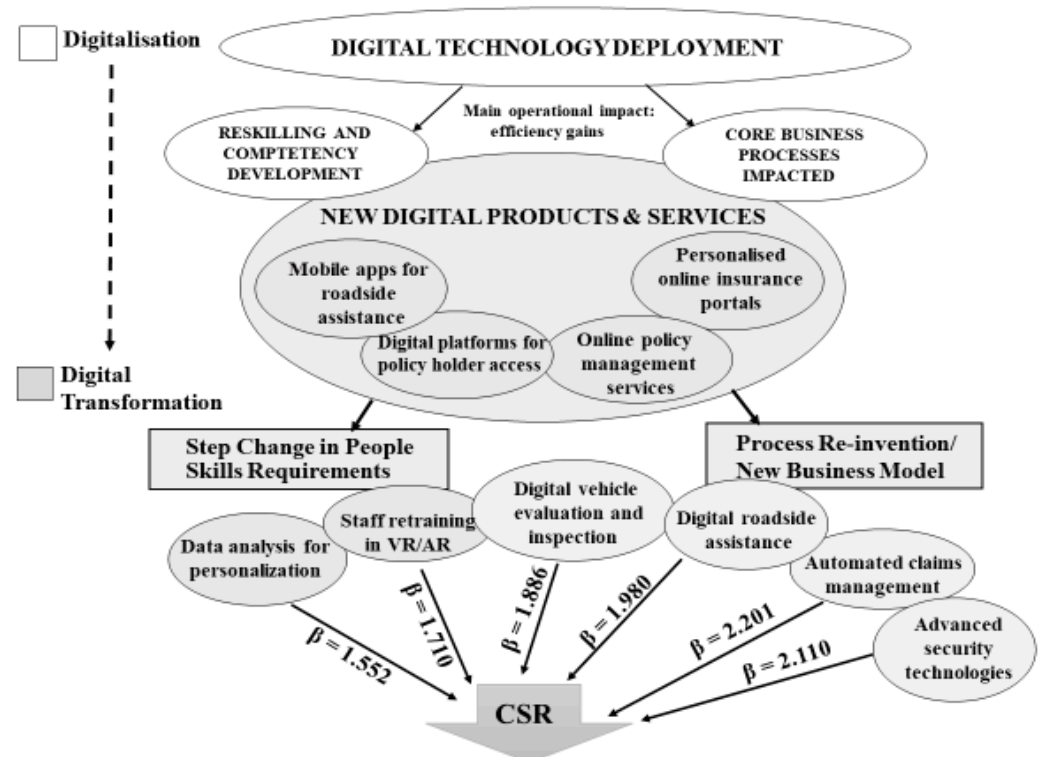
Digitalisation

DIGITAL TECHNOLOGY DEPLOYMENT

Main operational impact: efficiency gains

RESKILLING AND COMPTETENCY DEVELOPMENT

CORE BUSINESS PROCESSES IMPACTED

NEW DIGITAL PRODUCTS & SERVICES

Mobile apps for roadside assistance

Personalised online insurance portals

Digital platforms for policy holder access

Online policy management services

Digital Transformation

Step Change in People Skills Requirements

Process Re-invention/ New Business Model

Data analysis for personalization

Staff retraining in VR/AR

Digital vehicle evaluation and inspection

Digital roadside assistance

Automated claims management

Advanced security technologies

$\beta = 1.552$

$\beta = 1.710$

$\beta = 1.886$

$\beta = 1.980$

$\beta = 2.201$

$\beta = 2.110$

CSR